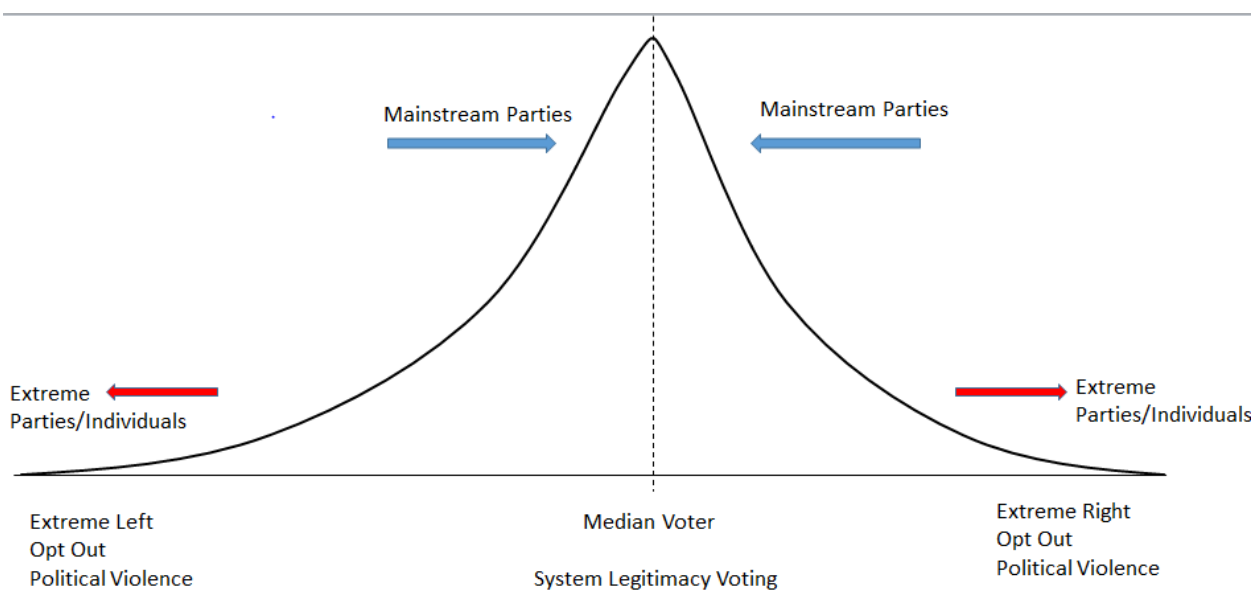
Mainstream Parties

Mainstream Parties

Extreme Parties/Individuals

Extreme Parties/Individuals

Extreme Left
Opt Out
Political Violence

Median Voter

System Legitimacy Voting

Extreme Right
Opt Out
Political Violence